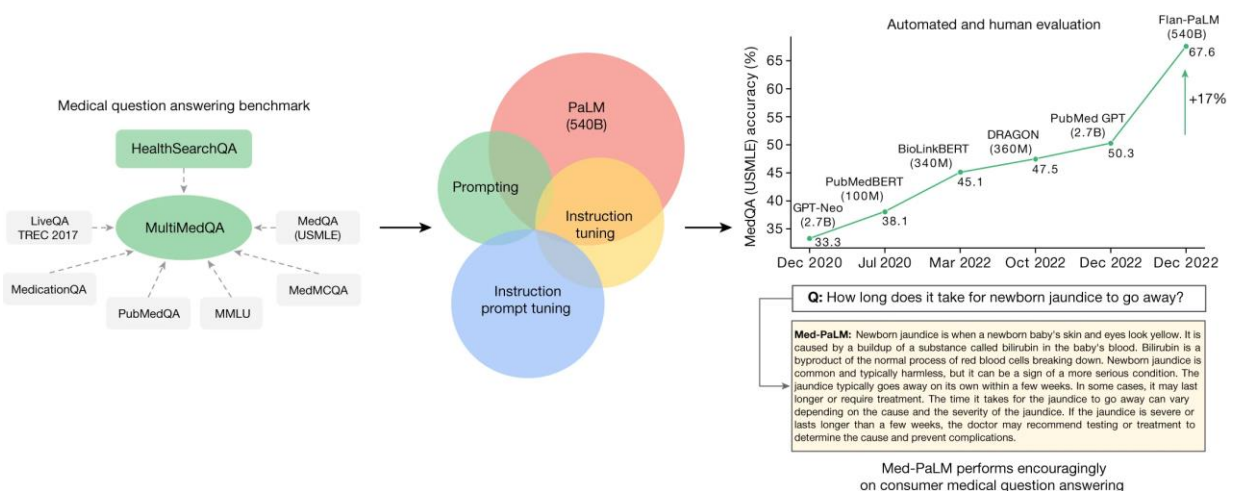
Medical question answering benchmark

HealthSearchQA

LiveQA TREC 2017

MultiMedQA

MedQA (USMLE)

MedicationQA

PubMedQA

MMLU

MedMCQA

PaLM (540B)

Prompting

Instruction tuning

Instruction prompt tuning

Automated and human evaluation

Flan-PaLM (540B)

67.6

+17%

PubMed GPT (2.7B)

50.3

DRAGON (360M)

47.5

BioLinkBERT (340M)

45.1

PubMedBERT (100M)

38.1

GPT-Neo (2.7B)

33.3

MedQA (USMLE) accuracy (%)

65
60
55
50
45
40
35

Dec 2020 Jul 2020 Mar 2022 Oct 2022 Dec 2022 Dec 2022

Q: How long does it take for newborn jaundice to go away?

Med-PaLM: Newborn jaundice is when a newborn baby's skin and eyes look yellow. It is caused by a buildup of a substance called bilirubin in the baby's blood. Bilirubin is a byproduct of the normal process of red blood cells breaking down. Newborn jaundice is common and typically harmless, but it can be a sign of a more serious condition. The jaundice typically goes away on its own within a few weeks. In some cases, it may last longer or require treatment. The time it takes for the jaundice to go away can vary depending on the cause and the severity of the jaundice. If the jaundice is severe or lasts longer than a few weeks, the doctor may recommend testing or treatment to determine the cause and prevent complications.

Med-PaLM performs encouragingly on consumer medical question answering